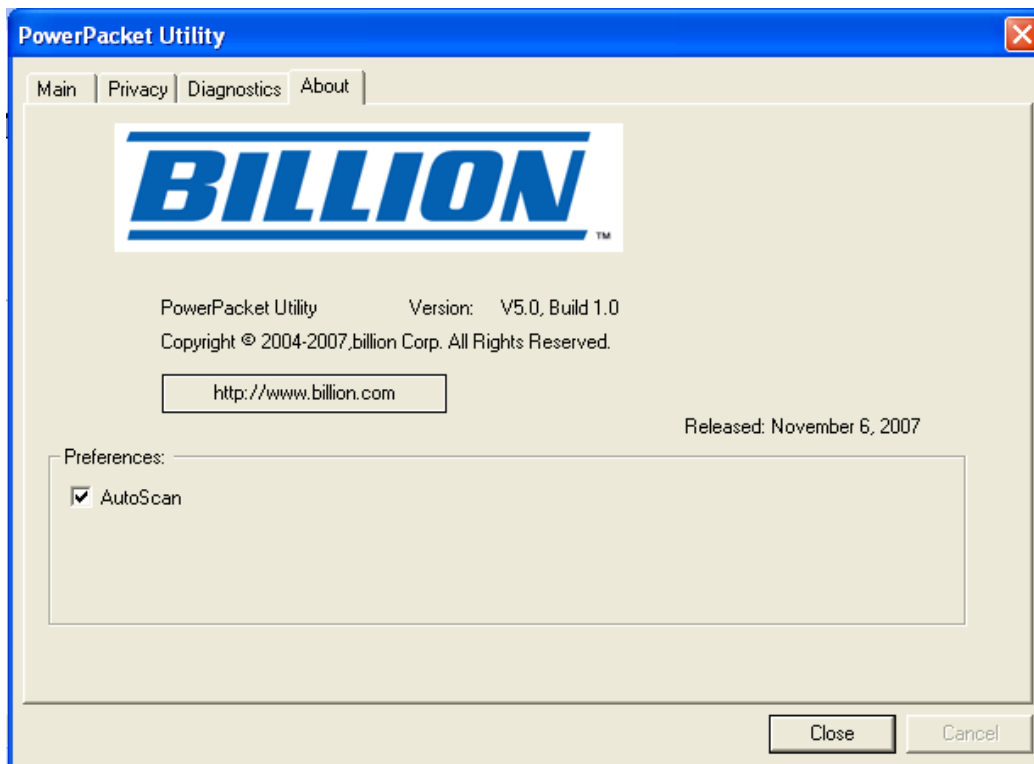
PowerPacket Utility

Main | Privacy | Diagnostics | About

BILLION™

PowerPacket Utility Version: V5.0, Build 1.0

Copyright © 2004-2007,billion Corp. All Rights Reserved.

http://www.billion.com

Released: November 6, 2007

Preferences:

AutoScan

Close

Cancel